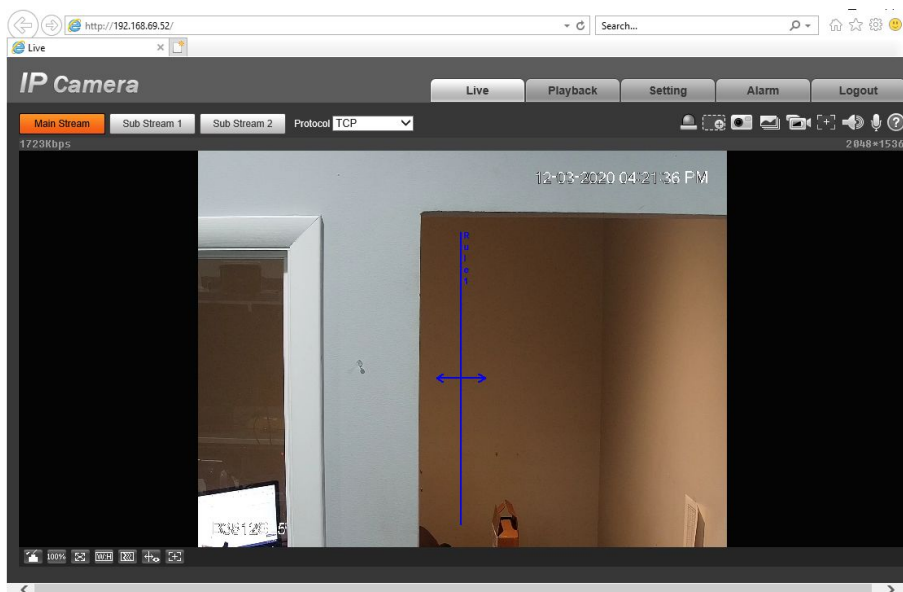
http://192.168.69.52/

Search...

Live

IP Camera

Live

Playback

Setting

Alarm

Logout

Main Stream

Sub Stream 1

Sub Stream 2

Protocol TCP

1723Kbps

2048*1536

12-03-2020 04:21:36 PM

Rule1

100%

W:H